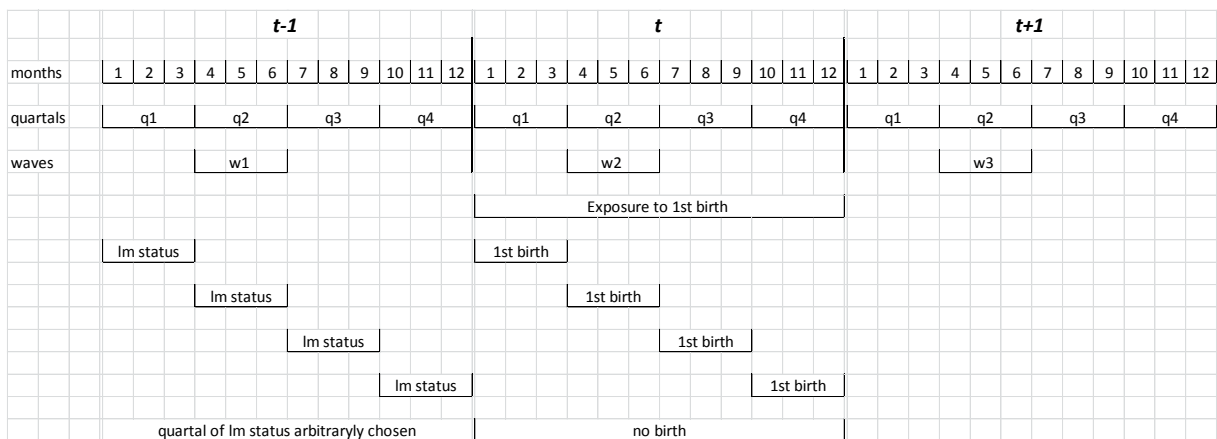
| | t-1 | t | t+1 |
|---|---|---|---|
| months | 1 2 3 4 5 6 7 8 9 10 11 12 | 1 2 3 4 5 6 7 8 9 10 11 12 | 1 2 3 4 5 6 7 8 9 10 11 12 |
| quartals | q1 q2 q3 q4 | q1 q2 q3 q4 | q1 q2 q3 q4 |
| waves | w1 | w2 | w3 |

Exposure to 1st birth

lm status — 1st birth

lm status — 1st birth

lm status — 1st birth

lm status — 1st birth

quartal of lm status arbitraryly chosen — no birth